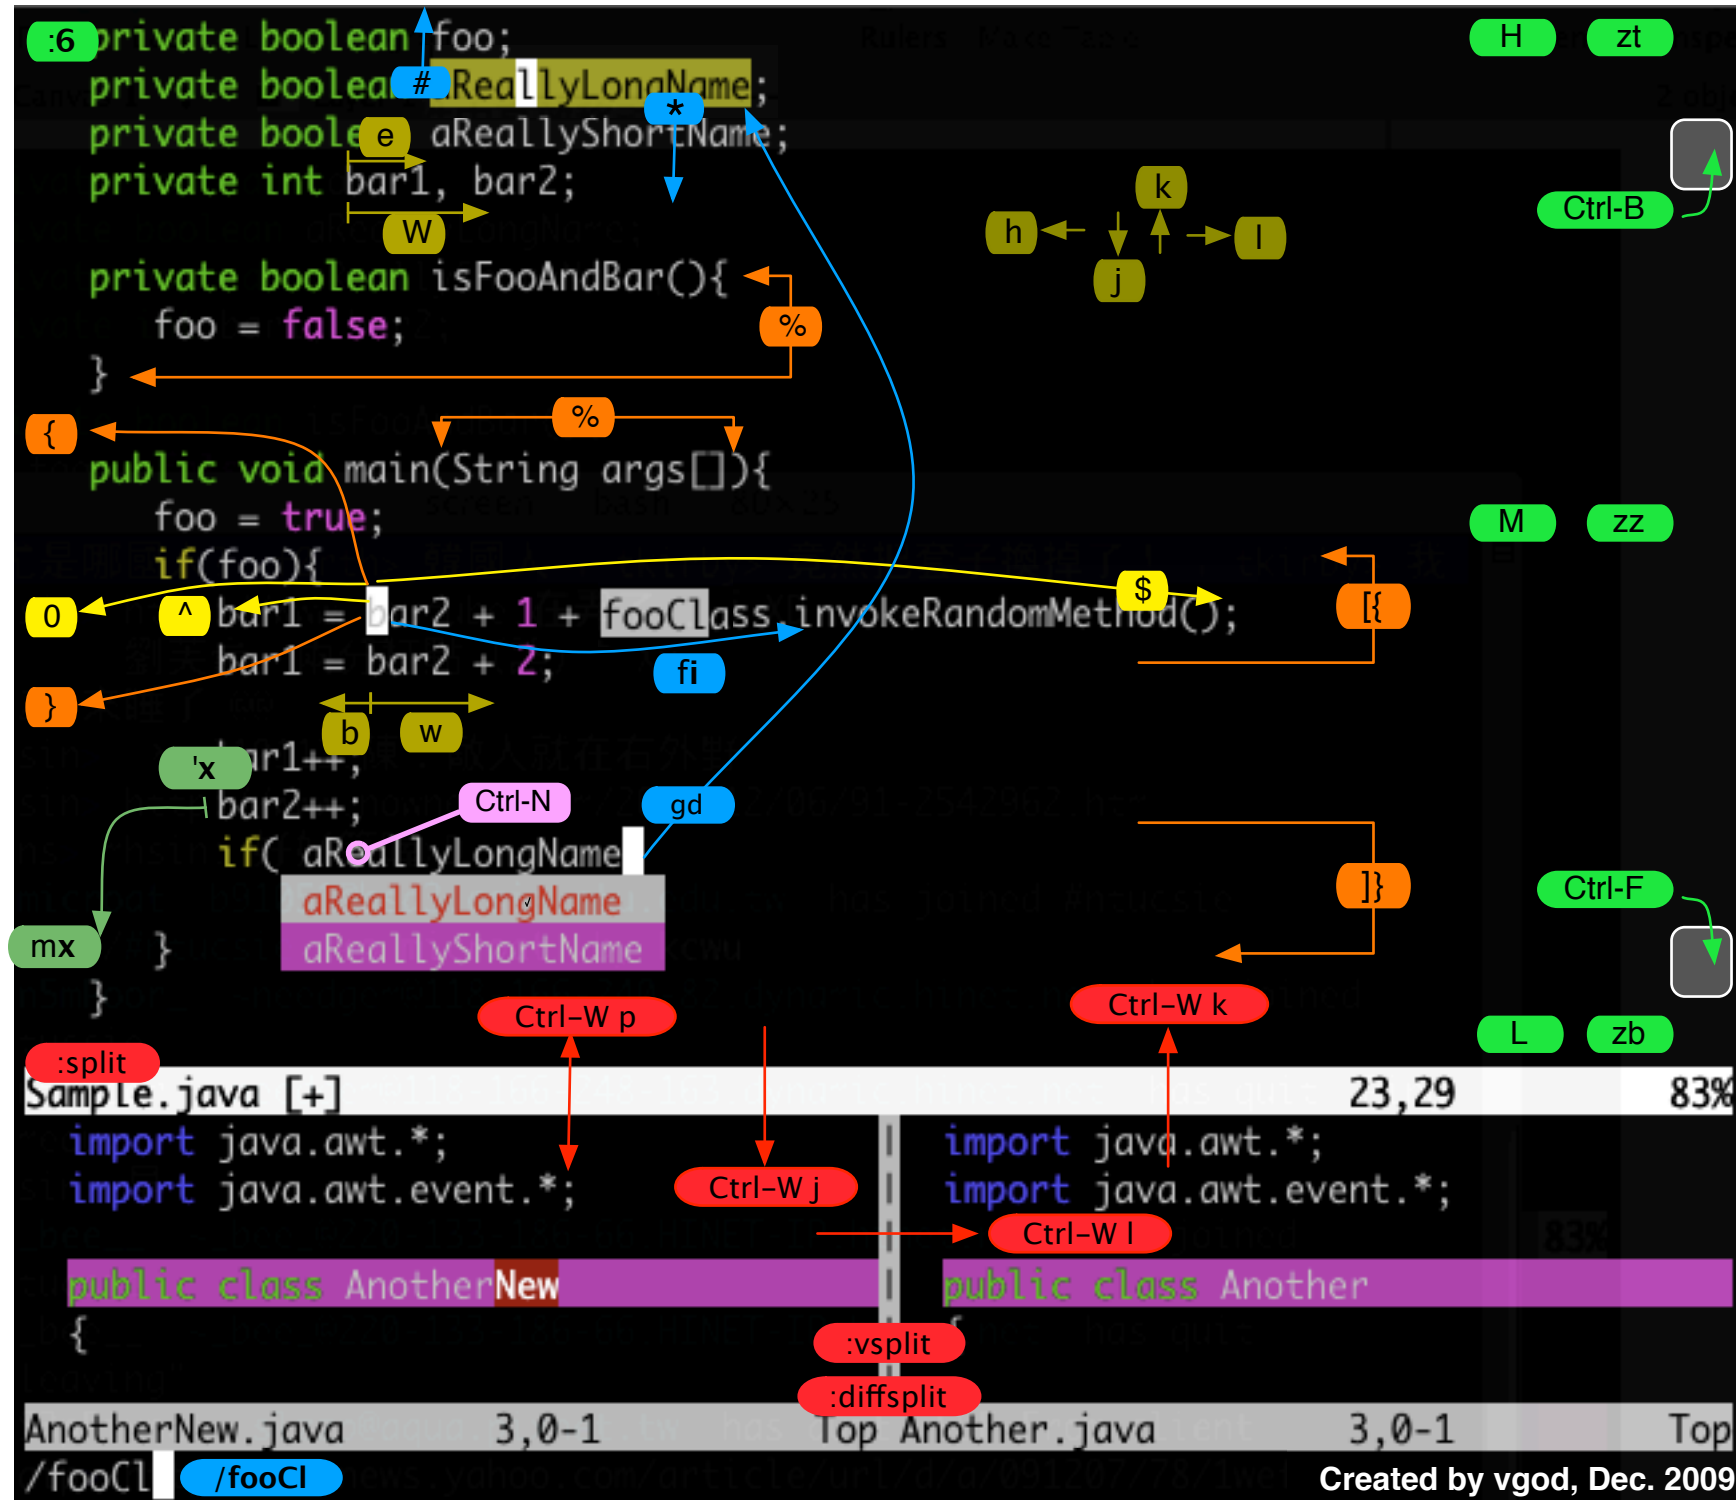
:6 private boolean foo;
private boolean # aReallyLongName;
private boole e aReallyShortName;
private int bar1, bar2;
W
private boolean isFooAndBar(){
foo = false;
}
%
{ %
public void main(String args[]){
foo = true;
if(foo){
0 ^ bar1 = bar2 + 1 + fooClass.invokeRandomMethod();
bar1 = bar2 + 2;
} b w
'x bar1++;
bar2++;
if( aReallyLongName
aReallyLongName
aReallyShortName
mx }
}
Ctrl-N gd fi $ [{ ]}
H zt M zz L zb
Ctrl-B Ctrl-F
k h l j
*
Ctrl-W p Ctrl-W k
:split
Sample.java [+] 23,29 83%
import java.awt.*;
import java.awt.event.*;
public class AnotherNew
{
Ctrl-W j
import java.awt.*;
import java.awt.event.*;
Ctrl-W l
public class Another
:vsplit
:diffsplit
AnotherNew.java 3,0-1 Top Another.java 3,0-1 Top
/fooCl /fooCl
Created by vgod, Dec. 2009